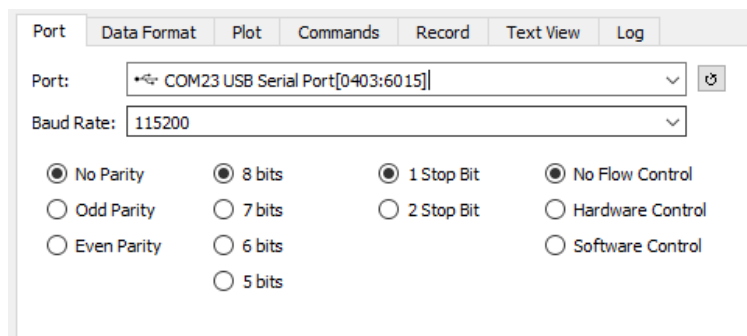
Port | Data Format | Plot | Commands | Record | Text View | Log

Port: COM23 USB Serial Port[0403:6015]

Baud Rate: 115200

No Parity
Odd Parity
Even Parity

8 bits
7 bits
6 bits
5 bits

1 Stop Bit
2 Stop Bit

No Flow Control
Hardware Control
Software Control